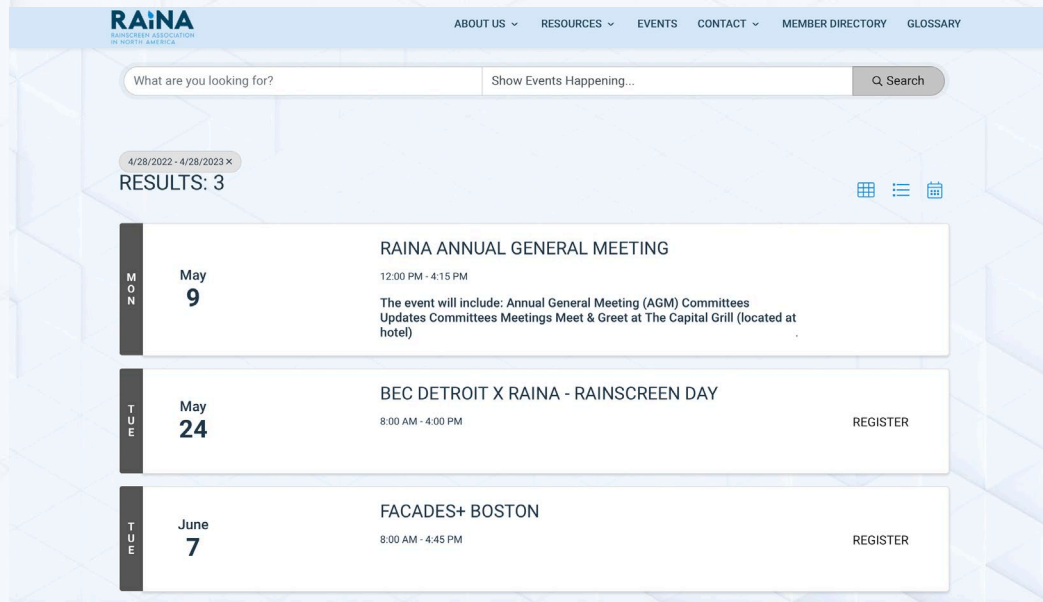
RAiNA
RAINSCREEN ASSOCIATION IN NORTH AMERICA

ABOUT US ⌄ RESOURCES ⌄ EVENTS CONTACT ⌄ MEMBER DIRECTORY GLOSSARY

What are you looking for?
Show Events Happening...
Search

4/28/2022 - 4/28/2023 ×
RESULTS: 3

MON
May
9
RAINA ANNUAL GENERAL MEETING
12:00 PM - 4:15 PM
The event will include: Annual General Meeting (AGM) Committees Updates Committees Meetings Meet & Greet at The Capital Grill (located at hotel)

TUE
May
24
BEC DETROIT X RAINA - RAINSCREEN DAY
8:00 AM - 4:00 PM
REGISTER

TUE
June
7
FACADES+ BOSTON
8:00 AM - 4:45 PM
REGISTER